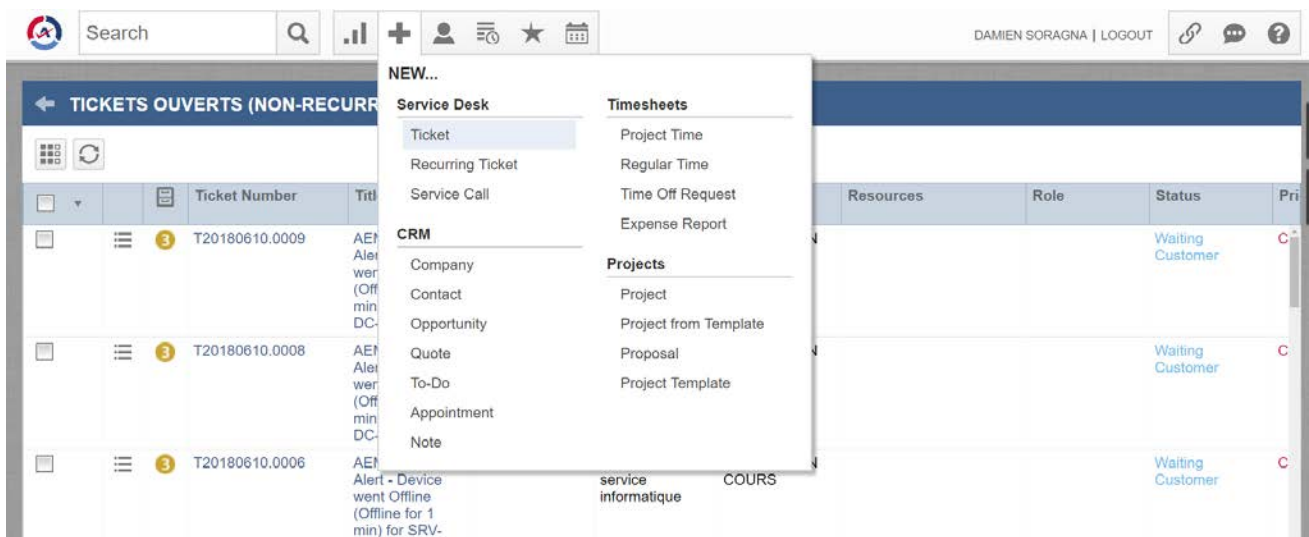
Search

DAMIEN SORAGNA | LOGOUT

TICKETS OUVERTS (NON-RECURR

NEW...

Service Desk
Ticket
Recurring Ticket
Service Call

CRM
Company
Contact
Opportunity
Quote
To-Do
Appointment
Note

Timesheets
Project Time
Regular Time
Time Off Request
Expense Report

Projects
Project
Project from Template
Proposal
Project Template

| | | | Ticket Number | Titl | | | Resources | Role | Status | Pri |
|---|---|---|---|---|---|---|---|---|---|---|
| | | 3 | T20180610.0009 | AEI Aler wer (Off min DC- | | N | | | Waiting Customer | C |
| | | 3 | T20180610.0008 | AEI Aler wer (Off min DC- | | N | | | Waiting Customer | C |
| | | 3 | T20180610.0006 | AEI Alert - Device went Offline (Offline for 1 min) for SRV- | service informatique | COURS N | | | Waiting Customer | C |